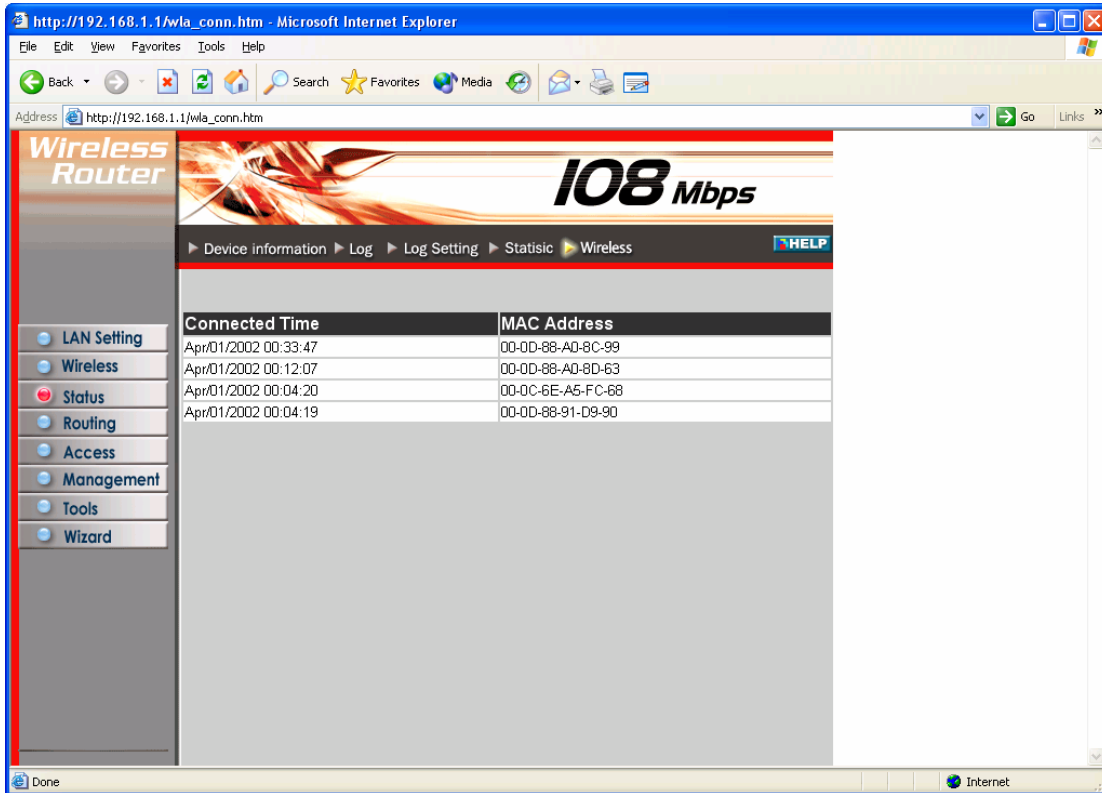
http://192.168.1.1/wla_conn.htm - Microsoft Internet Explorer

File Edit View Favorites Tools Help

Back Search Favorites Media

Address http://192.168.1.1/wla_conn.htm Go Links

Wireless Router

108 Mbps

Device information Log Log Setting Statisic Wireless HELP

LAN Setting
Wireless
Status
Routing
Access
Management
Tools
Wizard

| Connected Time | MAC Address |
|---|---|
| Apr/01/2002 00:33:47 | 00-0D-88-A0-8C-99 |
| Apr/01/2002 00:12:07 | 00-0D-88-A0-8D-63 |
| Apr/01/2002 00:04:20 | 00-0C-6E-A5-FC-68 |
| Apr/01/2002 00:04:19 | 00-0D-88-91-D9-90 |

Done Internet